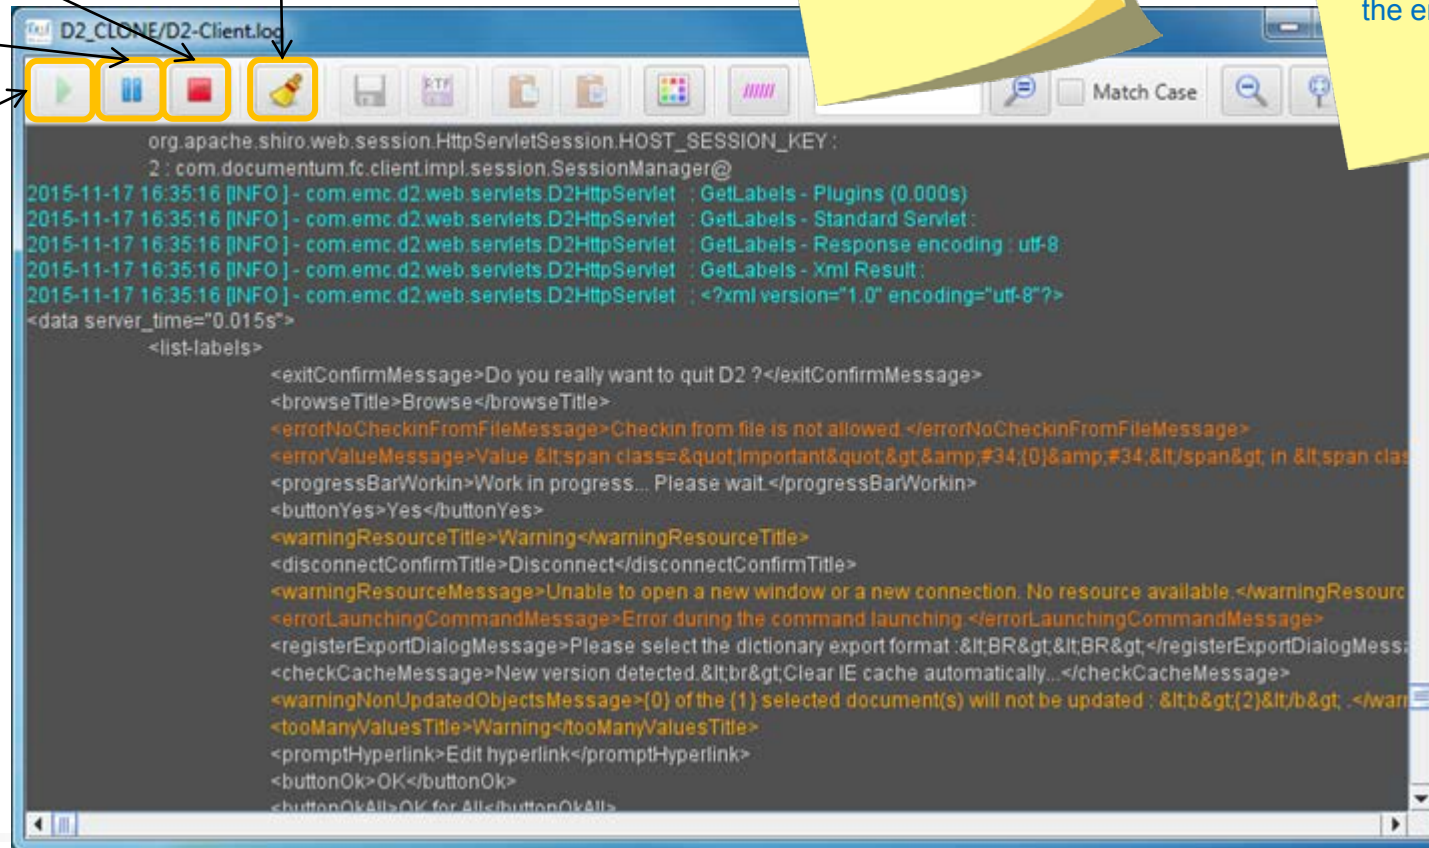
the e

D2_CLONE/D2-Client.log

Match Case

org.apache.shiro.web.session.HttpServletSession.HOST_SESSION_KEY :
2 : com.documentum.fc.client.impl.session.SessionManager@
2015-11-17 16:35:16 [INFO ] - com.emc.d2.web.servlets.D2HttpServlet : GetLabels - Plugins (0.000s)
2015-11-17 16:35:16 [INFO ] - com.emc.d2.web.servlets.D2HttpServlet : GetLabels - Standard Servlet :
2015-11-17 16:35:16 [INFO ] - com.emc.d2.web.servlets.D2HttpServlet : GetLabels - Response encoding : utf-8
2015-11-17 16:35:16 [INFO ] - com.emc.d2.web.servlets.D2HttpServlet : GetLabels - Xml Result :
2015-11-17 16:35:16 [INFO ] - com.emc.d2.web.servlets.D2HttpServlet : <?xml version="1.0" encoding="utf-8"?>
<data server_time="0.015s">
<list-labels>
<exitConfirmMessage>Do you really want to quit D2 ?</exitConfirmMessage>
<browseTitle>Browse</browseTitle>
<errorNoCheckinFromFileMessage>Checkin from file is not allowed.</errorNoCheckinFromFileMessage>
<errorValueMessage>Value &lt;span class=&quot;important&quot;&gt;&amp;#34;{0}&amp;#34;&lt;/span&gt; in &lt;span clas
<progressBarWorkin>Work in progress... Please wait.</progressBarWorkin>
<buttonYes>Yes</buttonYes>
<warningResourceTitle>Warning</warningResourceTitle>
<disconnectConfirmTitle>Disconnect</disconnectConfirmTitle>
<warningResourceMessage>Unable to open a new window or a new connection. No resource available.</warningResourc
<errorLaunchingCommandMessage>Error during the command launching.</errorLaunchingCommandMessage>
<registerExportDialogMessage>Please select the dictionary export format :&lt;BR&gt;&lt;BR&gt;</registerExportDialogMess
<checkCacheMessage>New version detected.&lt;br&gt;Clear IE cache automatically...</checkCacheMessage>
<warningNonUpdatedObjectsMessage>{0} of the {1} selected document(s) will not be updated : &lt;b&gt;{2}&lt;/b&gt; .</war
<tooManyValuesTitle>Warning</tooManyValuesTitle>
<promptHyperlink>Edit hyperlink</promptHyperlink>
<buttonOk>OK</buttonOk>
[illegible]